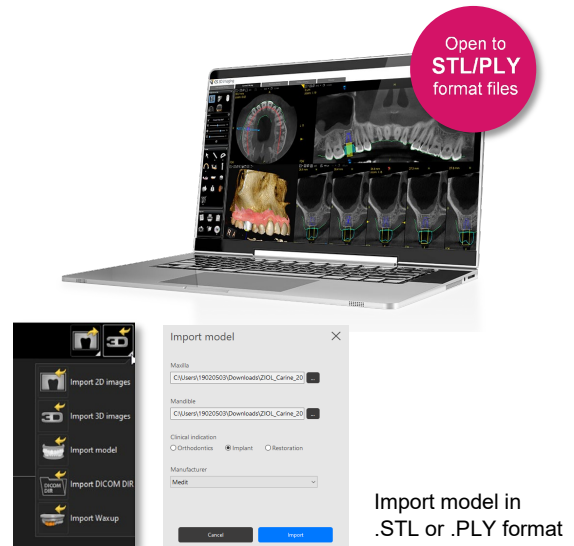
Open to
STL/PLY
format files

Import 2D images
Import 3D images
Import model
DICOM DIR
Import DICOM DIR
Import Waxup

Import model

Maxilla
C:\Users\19020503\Downloads\ZIOL_Carine_20 ...

Mandible
C:\Users\19020503\Downloads\ZIOL_Carine_20 ...

Clinical indication
Orthodontics Implant Restoration

Manufacturer
Medit

Cancel
Import

Import model in .STL or .PLY format